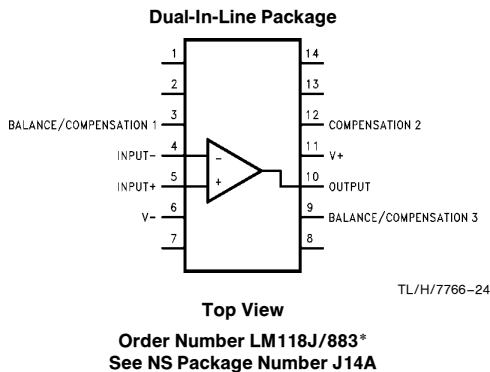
Dual-In-Line Package

1
2
BALANCE/COMPENSATION 1 3
INPUT− 4
INPUT+ 5
V− 6
7

14
13
12 COMPENSATION 2
11 V+
10 OUTPUT
9 BALANCE/COMPENSATION 3
8

−
+

TL/H/7766–24

Top View

Order Number LM118J/883*
See NS Package Number J14A